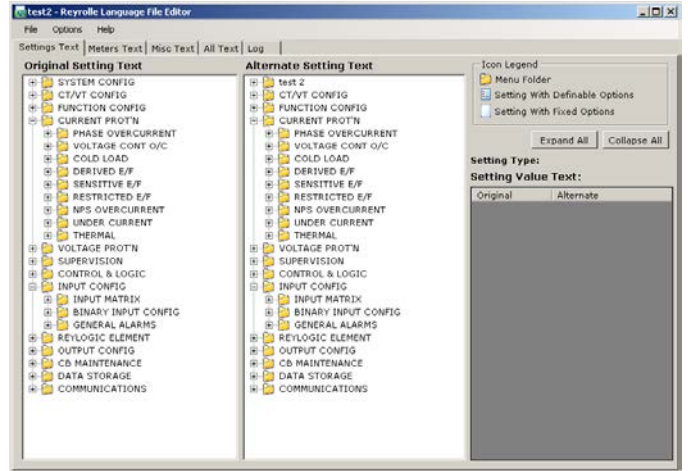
test2 - Reyrolle Language File Editor

File Options Help

Settings Text | Meters Text | Misc Text | All Text | Log

Original Setting Text

SYSTEM CONFIG
CT/VT CONFIG
FUNCTION CONFIG
CURRENT PROT'N
PHASE OVERCURRENT
VOLTAGE CONT O/C
COLD LOAD
DERIVED E/F
SENSITIVE E/F
RESTRICTED E/F
NPS OVERCURRENT
UNDER CURRENT
THERMAL
VOLTAGE PROT'N
SUPERVISION
CONTROL & LOGIC
INPUT CONFIG
INPUT MATRIX
BINARY INPUT CONFIG
GENERAL ALARMS
REYLOGIC ELEMENT
OUTPUT CONFIG
CB MAINTENANCE
DATA STORAGE
COMMUNICATIONS

Alternate Setting Text

test 2
CT/VT CONFIG
FUNCTION CONFIG
CURRENT PROT'N
PHASE OVERCURRENT
VOLTAGE CONT O/C
COLD LOAD
DERIVED E/F
SENSITIVE E/F
RESTRICTED E/F
NPS OVERCURRENT
UNDER CURRENT
THERMAL
VOLTAGE PROT'N
SUPERVISION
CONTROL & LOGIC
INPUT CONFIG
INPUT MATRIX
BINARY INPUT CONFIG
GENERAL ALARMS
REYLOGIC ELEMENT
OUTPUT CONFIG
CB MAINTENANCE
DATA STORAGE
COMMUNICATIONS

Icon Legend
Menu Folder
Setting With Definable Options
Setting With Fixed Options

Expand All
Collapse All

Setting Type:
Setting Value Text:

| Original | Alternate |
|---|---|